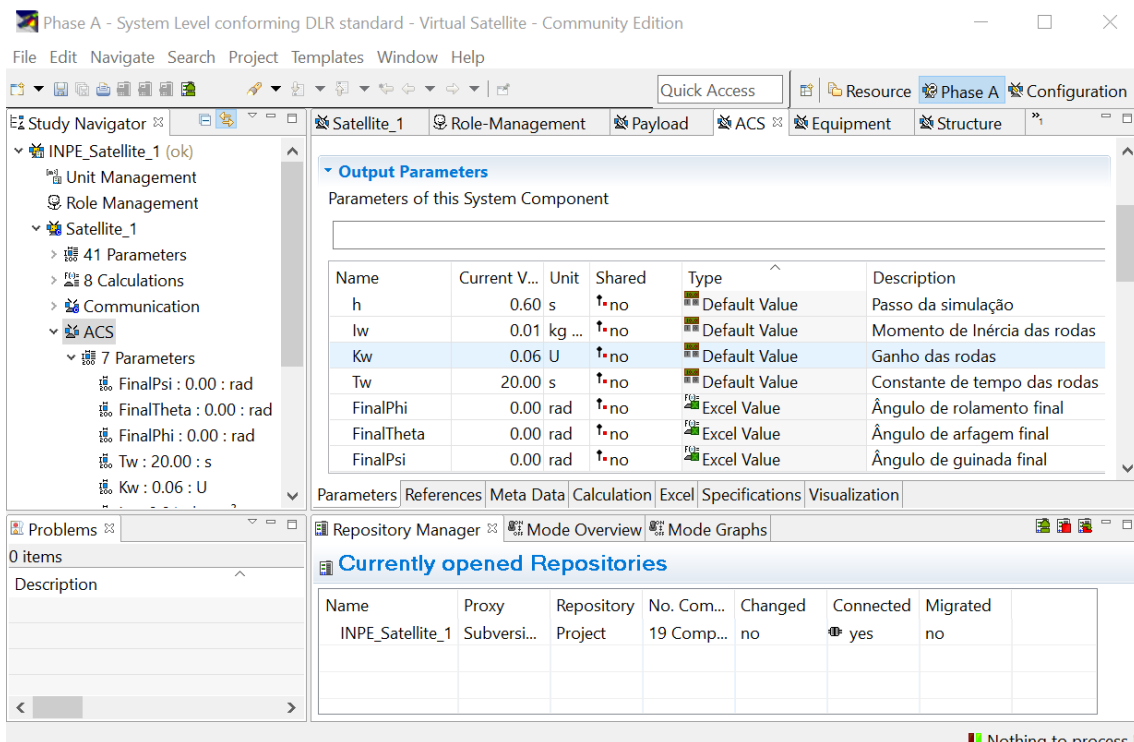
Phase A - System Level conforming DLR standard - Virtual Satellite - Community Edition

File Edit Navigate Search Project Templates Window Help

Quick Access

Resource Phase A Configuration

Study Navigator

INPE_Satellite_1 (ok)
Unit Management
Role Management
Satellite_1
41 Parameters
8 Calculations
Communication
ACS
7 Parameters
FinalPsi : 0.00 : rad
FinalTheta : 0.00 : rad
FinalPhi : 0.00 : rad
Tw : 20.00 : s
Kw : 0.06 : U

Satellite_1 Role-Management Payload ACS Equipment Structure »1

Output Parameters

Parameters of this System Component

| Name | Current V... | Unit | Shared | Type | Description |
|---|---|---|---|---|---|
| h | 0.60 | s | no | Default Value | Passo da simulação |
| Iw | 0.01 | kg ... | no | Default Value | Momento de Inércia das rodas |
| Kw | 0.06 | U | no | Default Value | Ganho das rodas |
| Tw | 20.00 | s | no | Default Value | Constante de tempo das rodas |
| FinalPhi | 0.00 | rad | no | Excel Value | Ângulo de rolamento final |
| FinalTheta | 0.00 | rad | no | Excel Value | Ângulo de arfagem final |
| FinalPsi | 0.00 | rad | no | Excel Value | Ângulo de guinada final |

Parameters References Meta Data Calculation Excel Specifications Visualization

Problems
0 items
Description

Repository Manager Mode Overview Mode Graphs

Currently opened Repositories

| Name | Proxy | Repository | No. Com... | Changed | Connected | Migrated |
|---|---|---|---|---|---|---|
| INPE_Satellite_1 | Subversi... | Project | 19 Comp... | no | yes | no |

Nothing to process